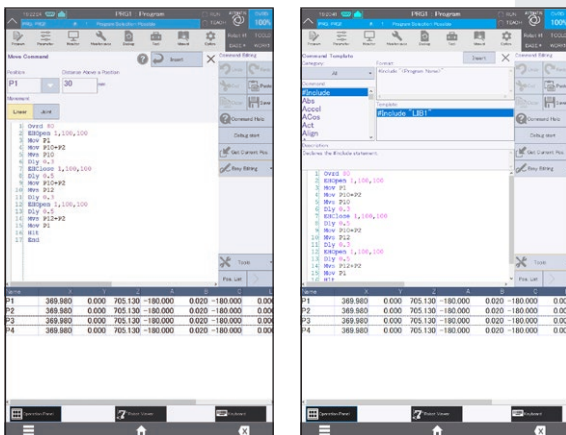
PRG1 : Program

Move Command

Position

P1

Distance Above a Position

30

mm

Movement

Linear

Joint

Insert

Command Editing

Command Help

Debug start

Get Current Pos

Easy Editing

1 Ovrd 50
2 EHOpen 1,100,100
3 Mov P1
4 Mov P10+P2
5 Mvs P10
6 Dly 0.3
7 EHClose 1,100,100
8 Dly 0.5
9 Mov P10+P2
10 Mvs P12
11 Dly 0.3
12 EHOpen 1,100,100
13 Dly 0.5
14 Mvs P12+P2
15 Mov P1
16 Hlt
17 End

Tools

Pos. List

| Name | X | Y | Z | A | B | C |
|---|---|---|---|---|---|---|
| P1 | 369.980 | 0.000 | 705.130 | -180.000 | 0.020 | -180.000 |
| P2 | 369.980 | 0.000 | 705.130 | -180.000 | 0.020 | -180.000 |
| P3 | 369.980 | 0.000 | 705.130 | -180.000 | 0.020 | -180.000 |
| P4 | 369.980 | 0.000 | 705.130 | -180.000 | 0.020 | -180.000 |

PRG1 : Program

Command Template

Category

All

Format

#Include "<Program Name>"

Command

#Include
Abs
Accel
ACos
Act
Align

Template

#Include "LIB1"

Description

Declares the #Include statement.

Insert

Command Editing

Command Help

Debug start

Get Current Pos

Easy Editing

1 Ovrd 50
2 EHOpen 1,100,100
3 Mov P1
4 Mov P10+P2
5 Mvs P10
6 Dly 0.3
7 EHClose 1,100,100
8 Dly 0.5
9 Mov P10+P2
10 Mvs P12
11 Dly 0.3
12 EHOpen 1,100,100
13 Dly 0.5
14 Mvs P12+P2
15 Mov P1
16 Hlt

Tools

Pos. List

| Name | X | Y | Z | A | B | C |
|---|---|---|---|---|---|---|
| P1 | 369.980 | 0.000 | 705.130 | -180.000 | 0.020 | -180.000 |
| P2 | 369.980 | 0.000 | 705.130 | -180.000 | 0.020 | -180.000 |
| P3 | 369.980 | 0.000 | 705.130 | -180.000 | 0.020 | -180.000 |
| P4 | 369.980 | 0.000 | 705.130 | -180.000 | 0.020 | -180.000 |